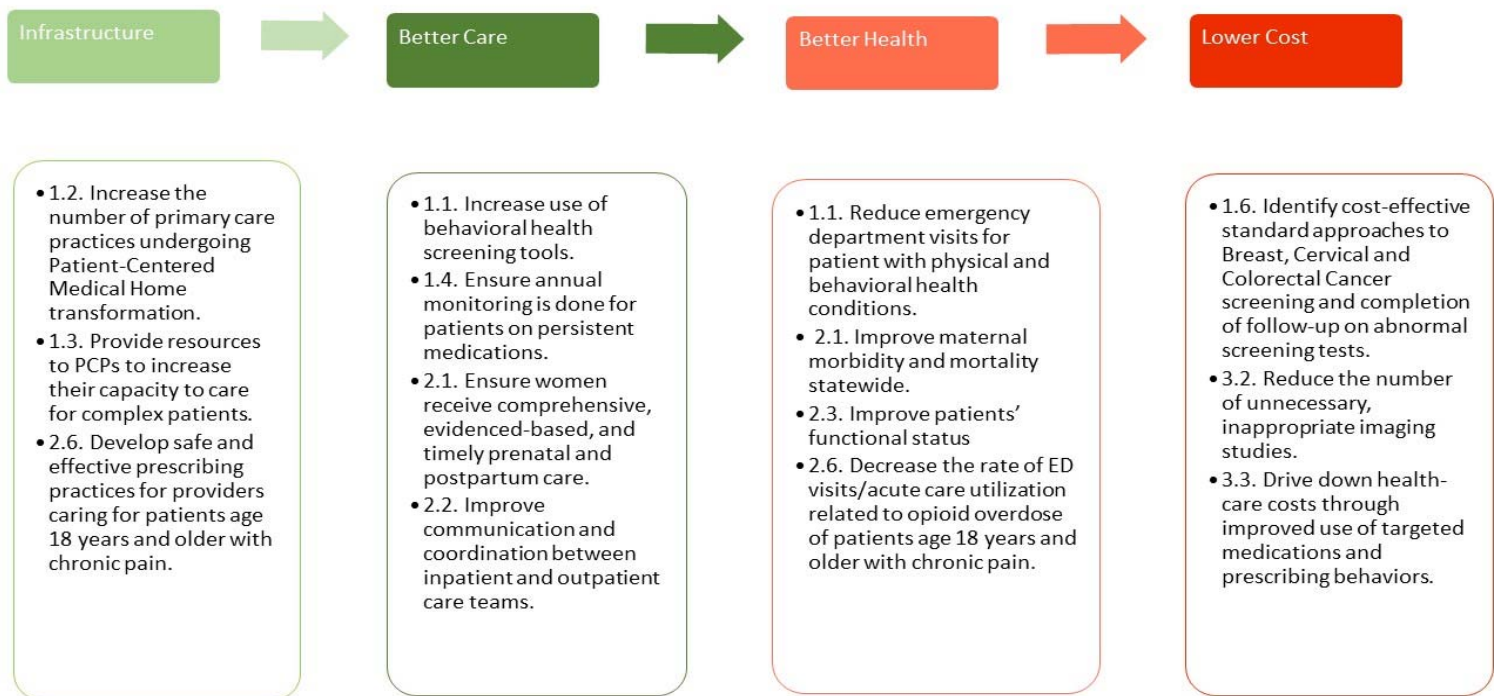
Infrastructure

Better Care

Better Health

Lower Cost

• 1.2. Increase the number of primary care practices undergoing Patient-Centered Medical Home transformation.
• 1.3. Provide resources to PCPs to increase their capacity to care for complex patients.
• 2.6. Develop safe and effective prescribing practices for providers caring for patients age 18 years and older with chronic pain.

• 1.1. Increase use of behavioral health screening tools.
• 1.4. Ensure annual monitoring is done for patients on persistent medications.
• 2.1. Ensure women receive comprehensive, evidenced-based, and timely prenatal and postpartum care.
• 2.2. Improve communication and coordination between inpatient and outpatient care teams.

• 1.1. Reduce emergency department visits for patient with physical and behavioral health conditions.
• 2.1. Improve maternal morbidity and mortality statewide.
• 2.3. Improve patients' functional status
• 2.6. Decrease the rate of ED visits/acute care utilization related to opioid overdose of patients age 18 years and older with chronic pain.

• 1.6. Identify cost-effective standard approaches to Breast, Cervical and Colorectal Cancer screening and completion of follow-up on abnormal screening tests.
• 3.2. Reduce the number of unnecessary, inappropriate imaging studies.
• 3.3. Drive down health-care costs through improved use of targeted medications and prescribing behaviors.